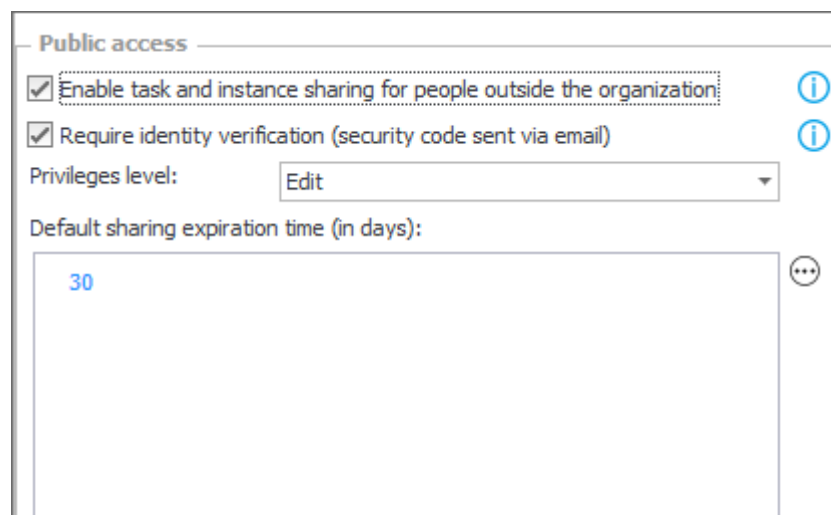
Public access

Enable task and instance sharing for people outside the organization

Require identity verification (security code sent via email)

Privileges level: Edit

Default sharing expiration time (in days):

30